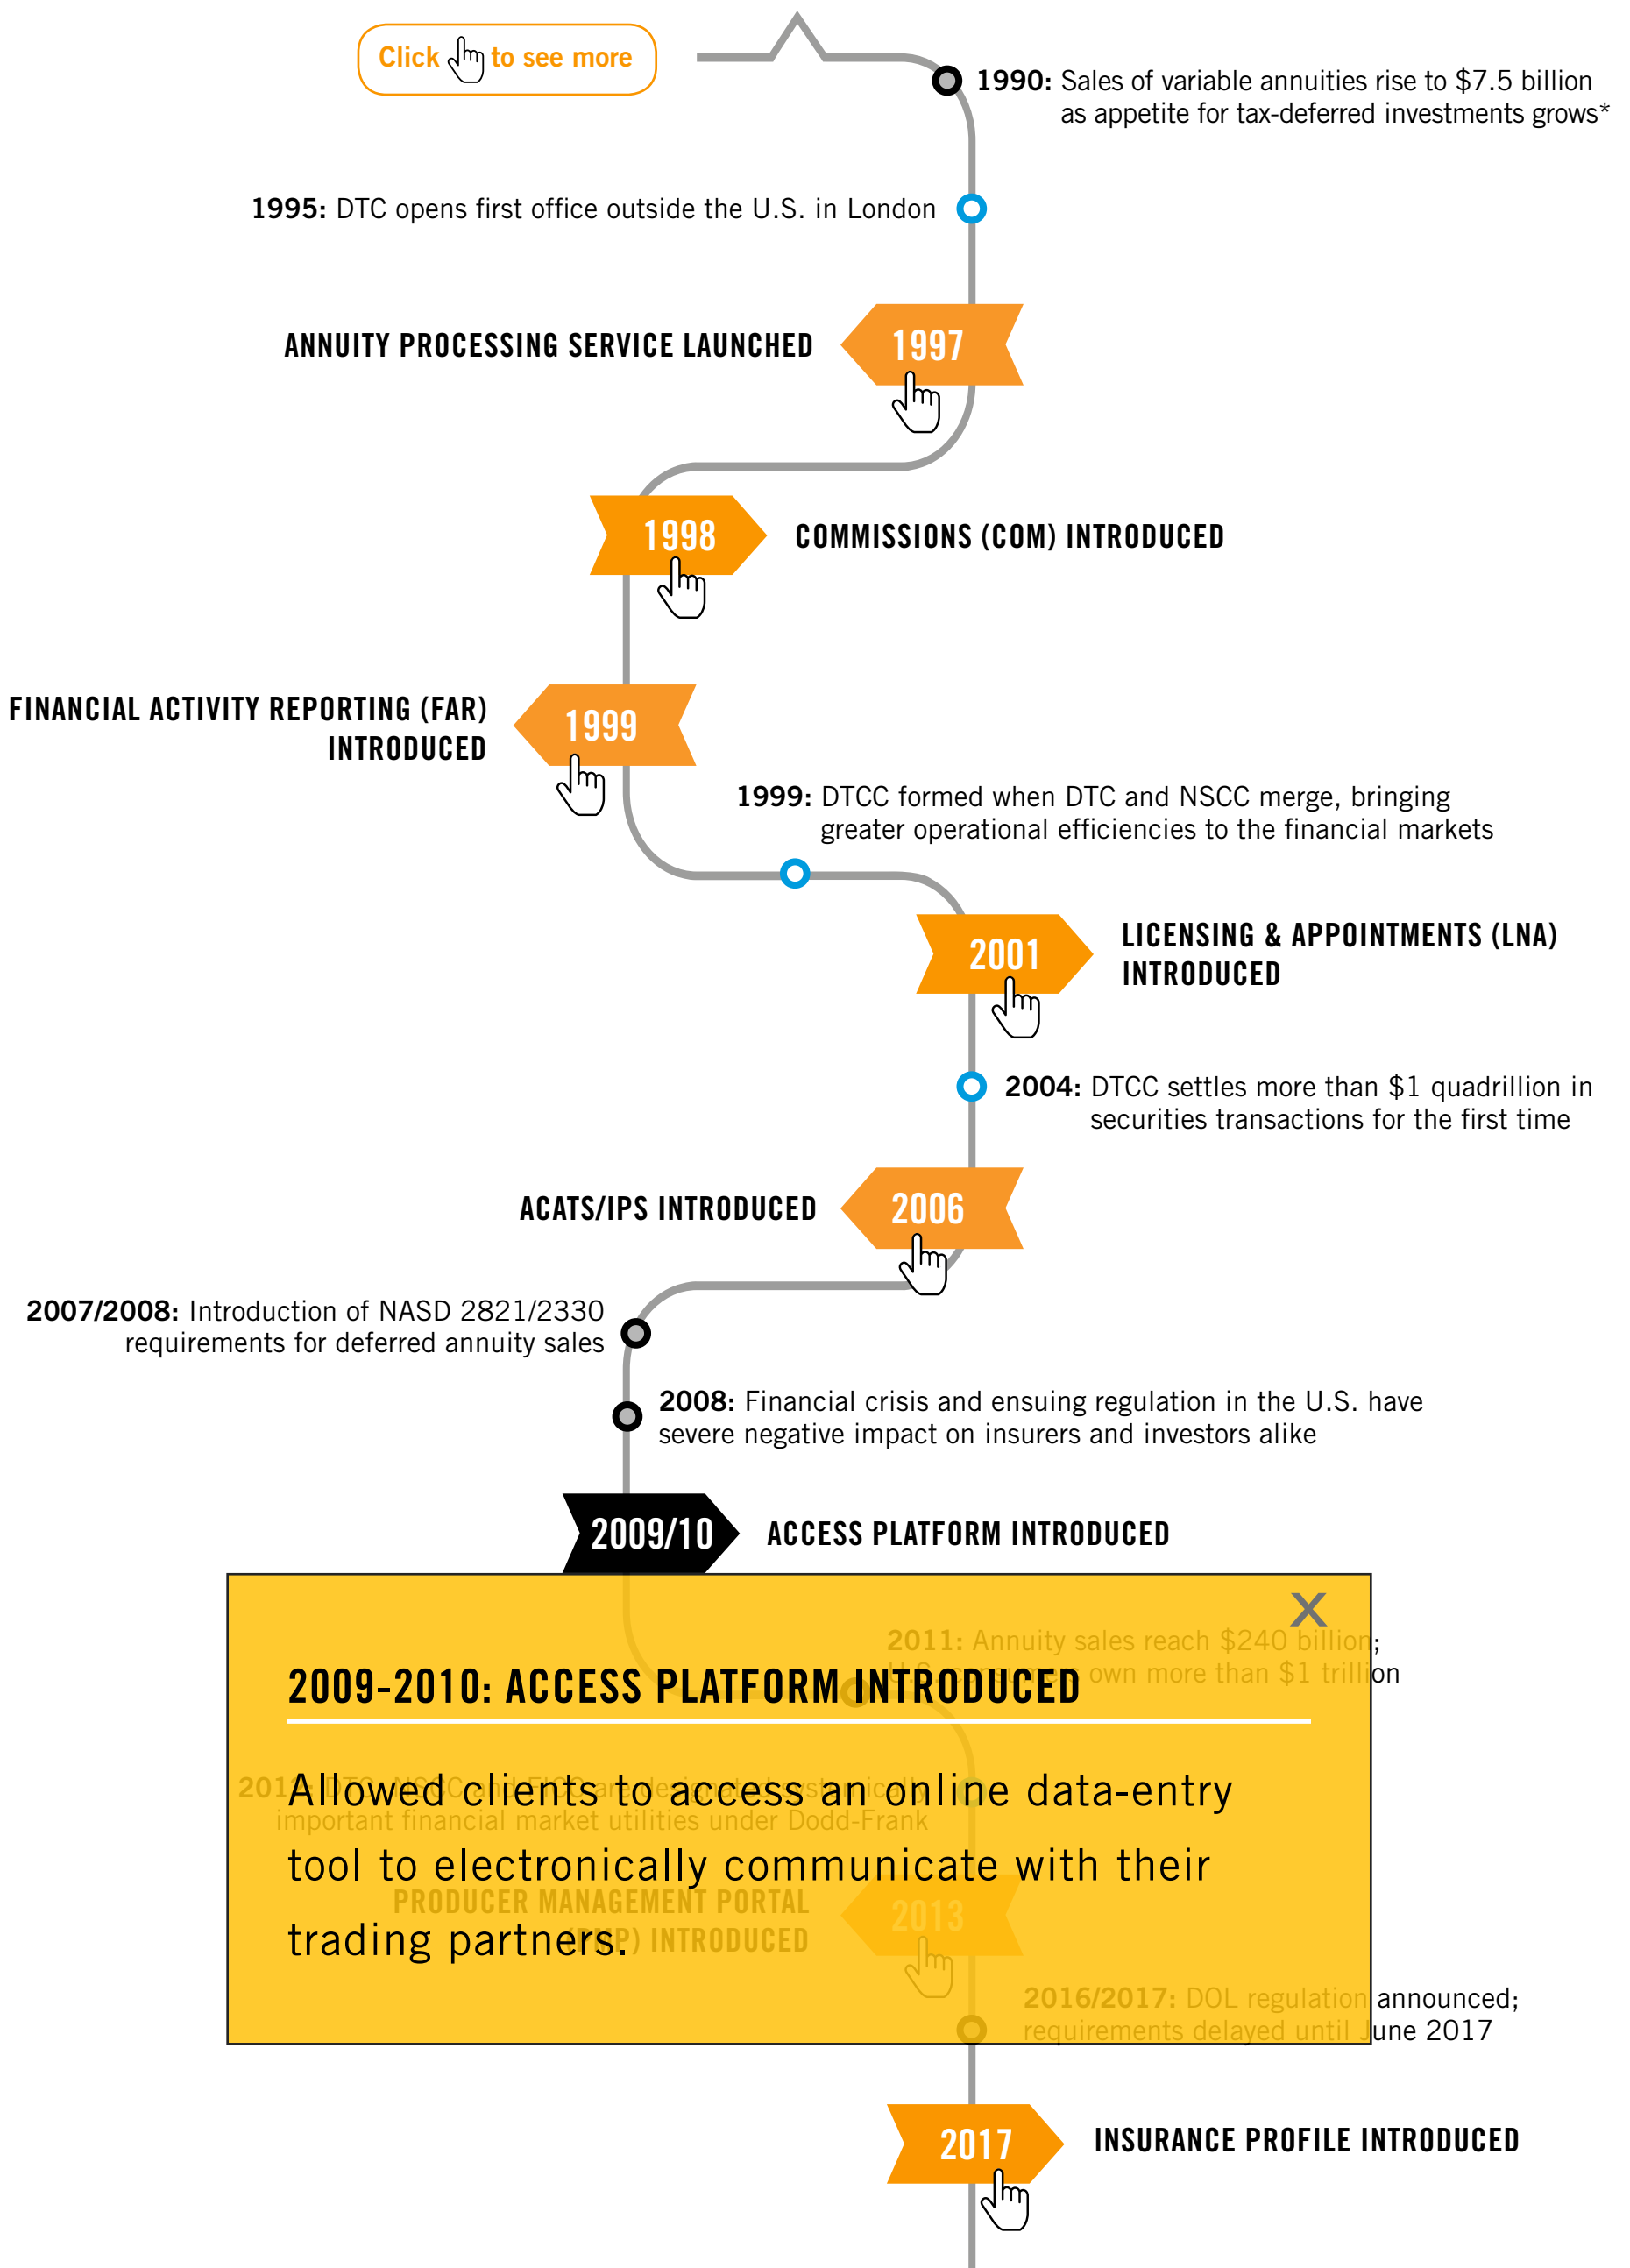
Click to see more

1990: Sales of variable annuities rise to $7.5 billion as appetite for tax-deferred investments grows*

1995: DTC opens first office outside the U.S. in London

ANNUITY PROCESSING SERVICE LAUNCHED 1997

1998 COMMISSIONS (COM) INTRODUCED

FINANCIAL ACTIVITY REPORTING (FAR) INTRODUCED 1999

1999: DTCC formed when DTC and NSCC merge, bringing greater operational efficiencies to the financial markets

2001 LICENSING & APPOINTMENTS (LNA) INTRODUCED

2004: DTCC settles more than $1 quadrillion in securities transactions for the first time

ACATS/IPS INTRODUCED 2006

2007/2008: Introduction of NASD 2821/2330 requirements for deferred annuity sales

2008: Financial crisis and ensuing regulation in the U.S. have severe negative impact on insurers and investors alike

2009/10 ACCESS PLATFORM INTRODUCED

X

2011: Annuity sales reach $240 billion; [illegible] own more than $1 trillion

2009-2010: ACCESS PLATFORM INTRODUCED

Allowed clients to access an online data-entry tool to electronically communicate with their trading partners.

201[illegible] important financial market utilities under Dodd-Frank

PRODUCER MANAGEMENT PORTAL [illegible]) INTRODUCED 2013

2016/2017: DOL regulation announced; requirements delayed until June 2017

2017 INSURANCE PROFILE INTRODUCED